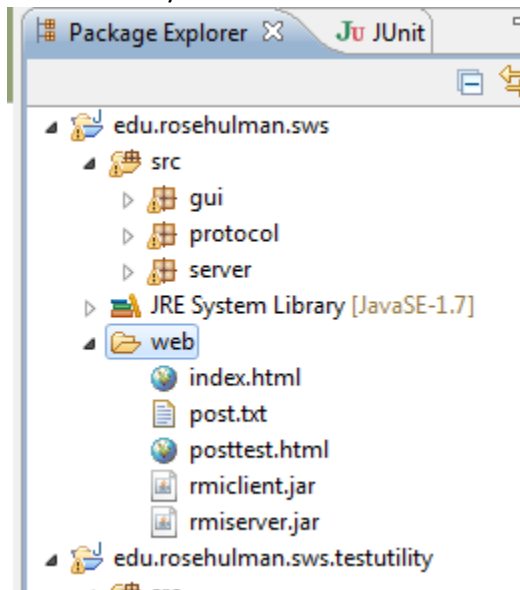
Package Explorer ☒ JU JUnit

edu.rosehulman.sws
src
gui
protocol
server
JRE System Library [JavaSE-1.7]
web
index.html
post.txt
posttest.html
rmiclient.jar
rmiserver.jar
edu.rosehulman.sws.testutility